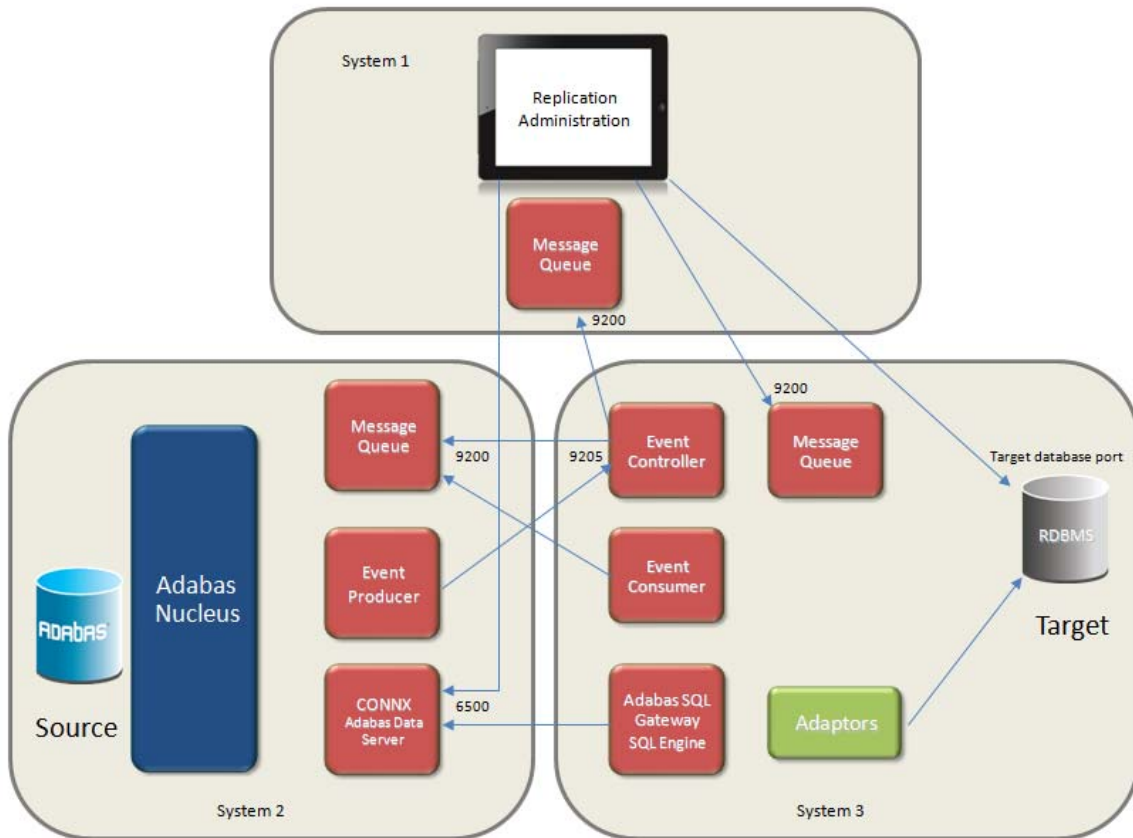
System 1

Replication Administration

Message Queue

9200

9200

Message Queue

9200

9205

Event Controller

Message Queue

Target database port

RDBMS

Adabas Nucleus

Event Producer

Event Consumer

Target

ADABAS

Source

CONNX Adabas Data Server

6500

Adabas SQL Gateway SQL Engine

Adaptors

System 2

System 3